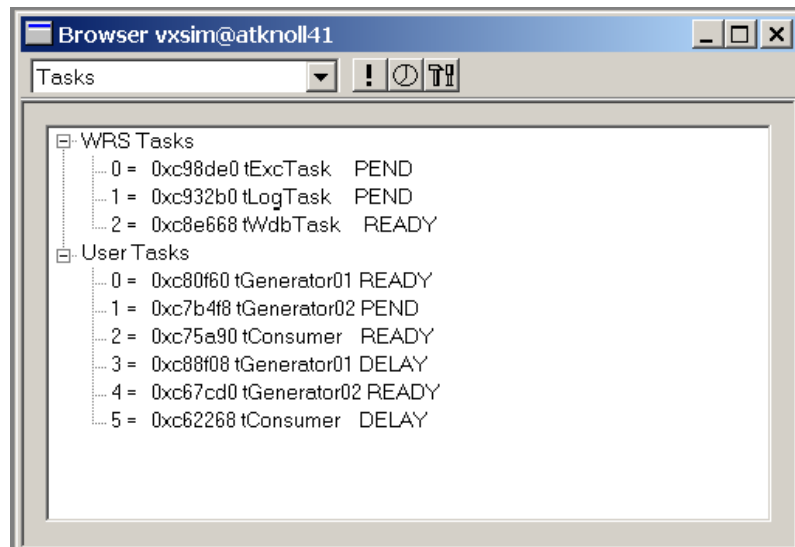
Browser vxsim@atknoll41

Tasks

!

WRS Tasks
0 = 0xc98de0 tExcTask PEND
1 = 0xc932b0 tLogTask PEND
2 = 0xc8e668 tWdbTask READY
User Tasks
0 = 0xc80f60 tGenerator01 READY
1 = 0xc7b4f8 tGenerator02 PEND
2 = 0xc75a90 tConsumer READY
3 = 0xc88f08 tGenerator01 DELAY
4 = 0xc67cd0 tGenerator02 READY
5 = 0xc62268 tConsumer DELAY